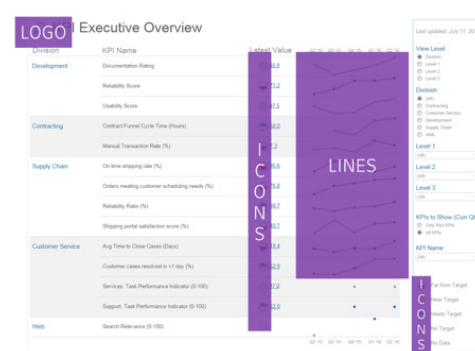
LOGO Executive Overview

Last updated: July 11, 20

| Division | KPI Name | Latest Value |
|---|---|---|
| Development | Documentation Rating | 4.8 |
| | Reliability Score | 71.2 |
| | Usability Score | 7.5 |
| Contracting | Contract Funnel Cycle Time (Hours) | 8.0 |
| | Manual Transaction Rate (%) | 7.3 |
| Supply Chain | On time shipping rate (%) | 6.6 |
| | Orders meeting customer scheduling needs (%) | 5.0 |
| | Reliability Ratio (%) | 9.7 |
| | Shipping portal satisfaction score (%) | 8.7 |
| Customer Service | Avg Time to Close Cases (Days) | 8.4 |
| | Customer cases resolved in <1 day (%) | 2.9 |
| | Services: Task Performance Indicator (0-100) | 7.0 |
| | Support: Task Performance Indicator (0-100) | 2.0 |
| Web | Search Relevance (0-100) | |

ICONS

LINES

View Level
Division
Level 1
Level 2
Level 3

Division
(All)
Contracting
Customer Service
Development
Supply Chain
Web

Level 1
(All)

Level 2
(All)

Level 3
(All)

KPIs to Show (Curr Q)
Only Red KPIs
All KPIs

KPI Name
(All)

ICONS
Far from Target
Near Target
Meets Target
No Target
No Data